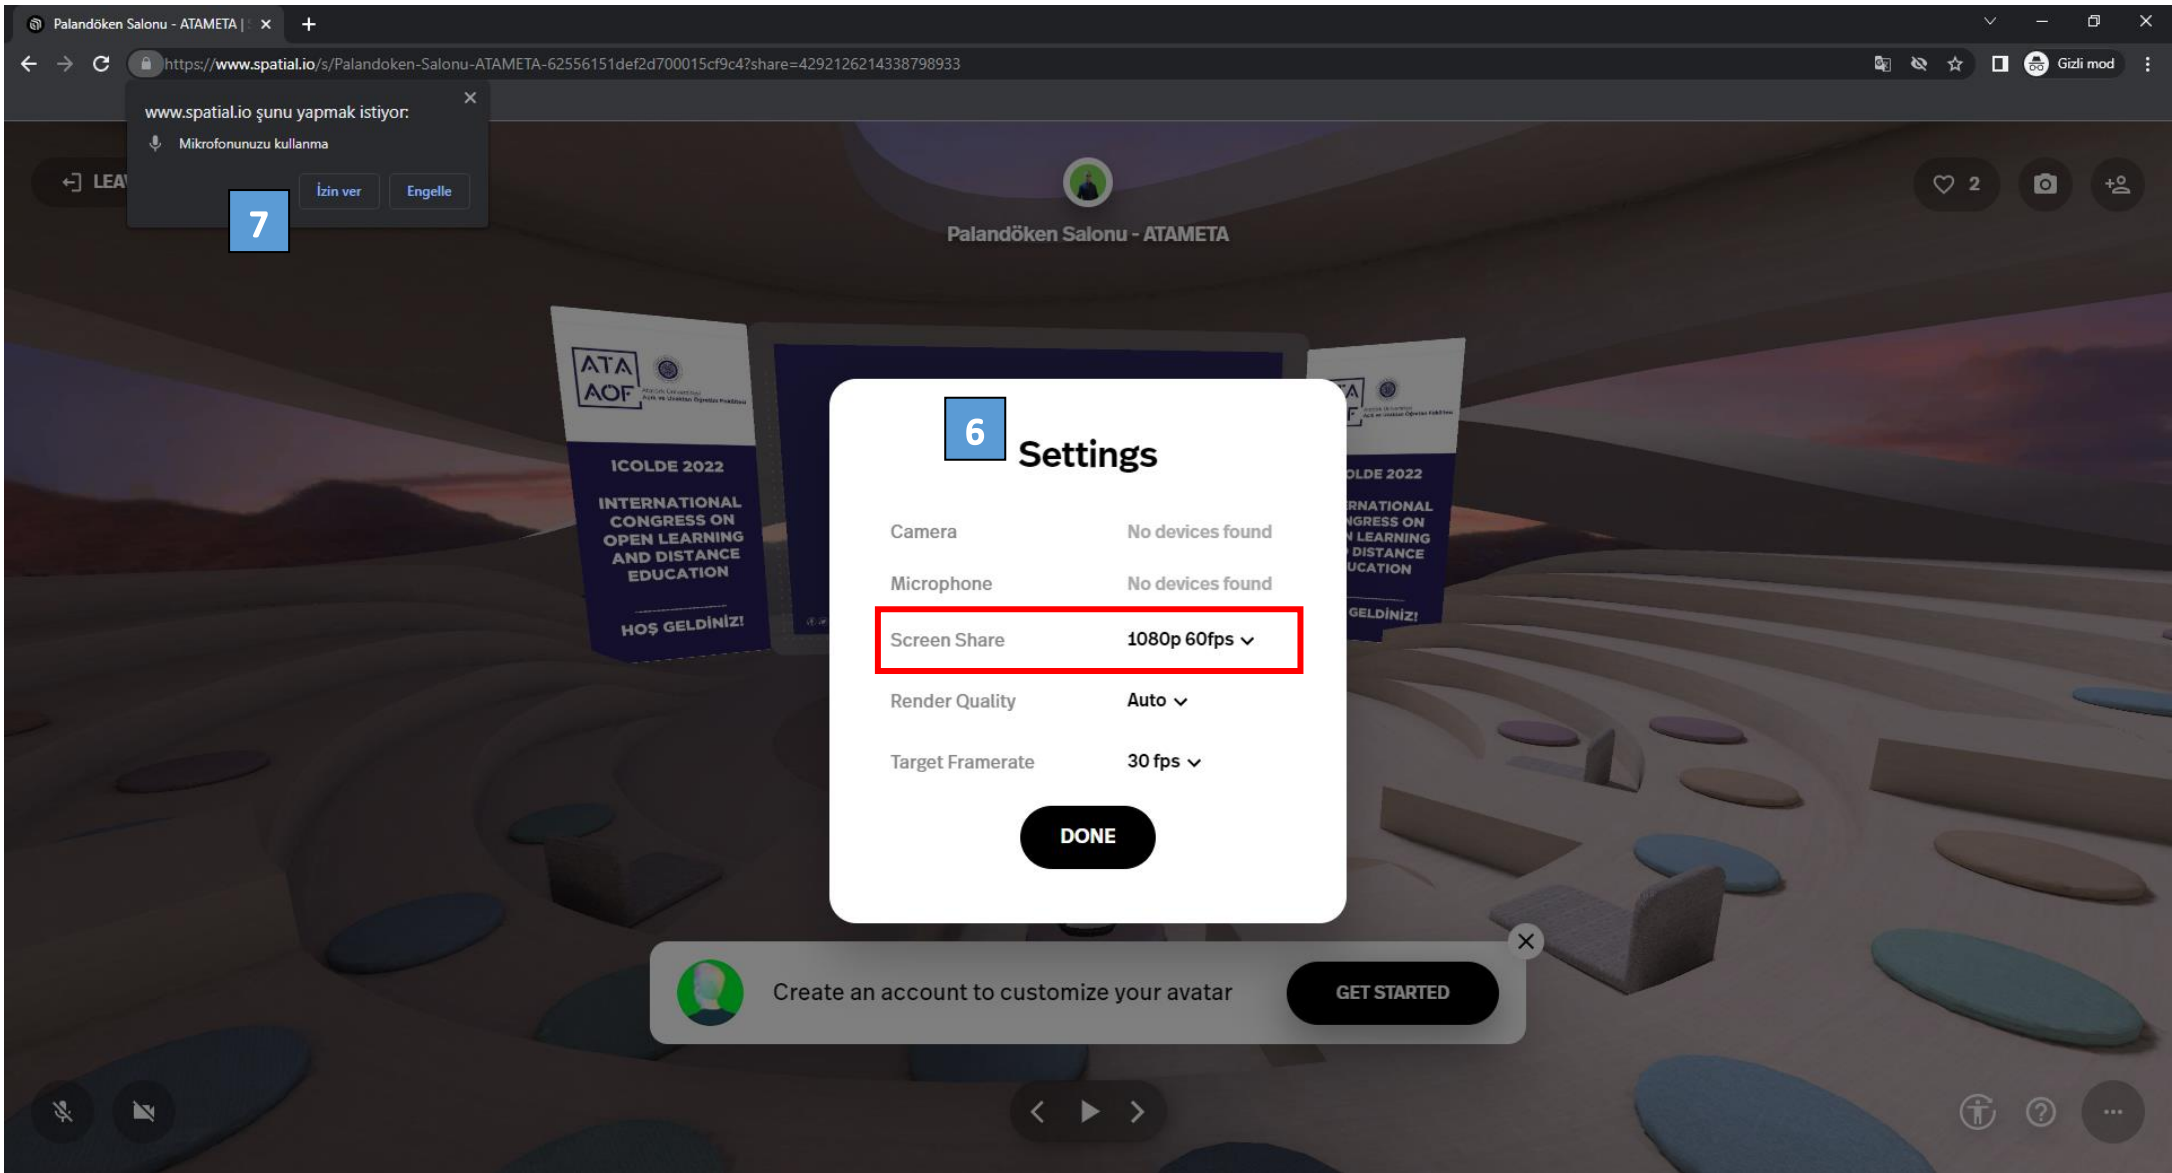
Palandöken Salonu - ATAMETA | ×
+
https://www.spatial.io/s/Palandoken-Salonu-ATAMETA-62556151def2d700015cf9c4?share=4292126214338798933
Gizli mod

www.spatial.io şunu yapmak istiyor:
Mikrofonunuzu kullanma
İzin ver
Engelle

7

LEA

Palandöken Salonu - ATAMETA

2

ATA AOF

ICOLDE 2022

INTERNATIONAL CONGRESS ON OPEN LEARNING AND DISTANCE EDUCATION

HOŞ GELDİNİZ!

ICOLDE 2022

INTERNATIONAL CONGRESS ON OPEN LEARNING AND DISTANCE EDUCATION

GELDİNİZ!

6

Settings

| | |
|---|---|
| Camera | No devices found |
| Microphone | No devices found |
| Screen Share | 1080p 60fps |
| Render Quality | Auto |
| Target Framerate | 30 fps |

DONE

Create an account to customize your avatar

GET STARTED